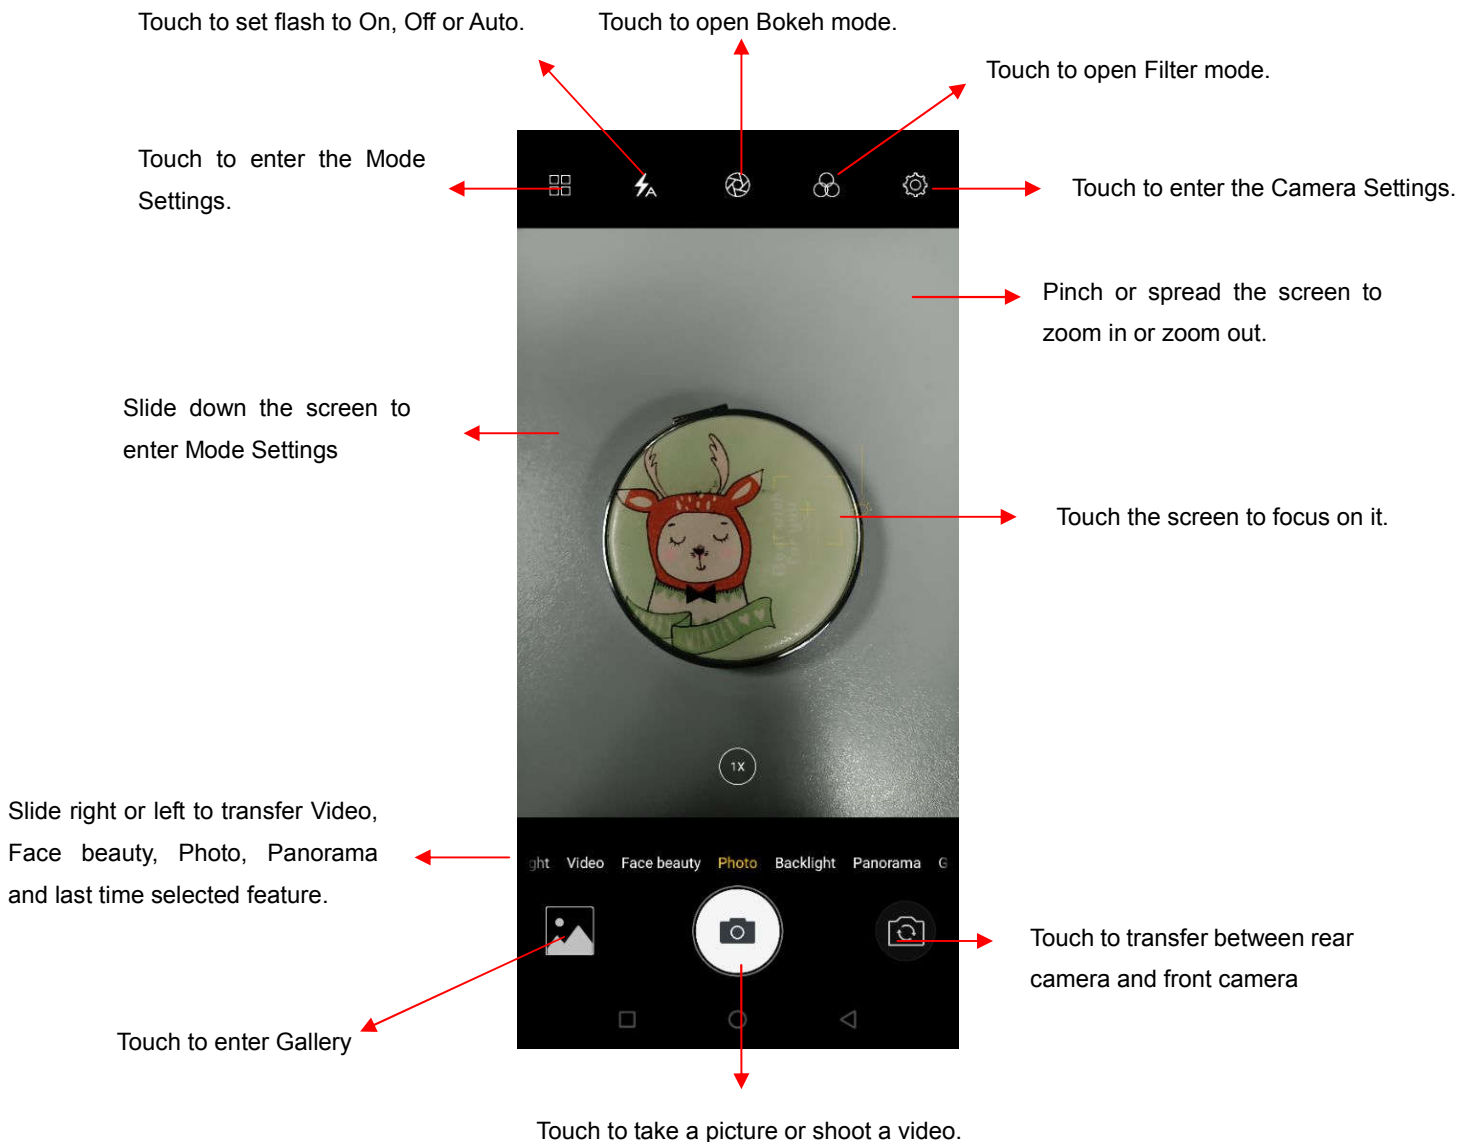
Touch to set flash to On, Off or Auto.

Touch to open Bokeh mode.

Touch to open Filter mode.

Touch to enter the Mode Settings.

Touch to enter the Camera Settings.

Pinch or spread the screen to zoom in or zoom out.

Slide down the screen to enter Mode Settings

Touch the screen to focus on it.

1X

Slide right or left to transfer Video, Face beauty, Photo, Panorama and last time selected feature.

ght Video Face beauty Photo Backlight Panorama G

Touch to transfer between rear camera and front camera

Touch to enter Gallery

Touch to take a picture or shoot a video.